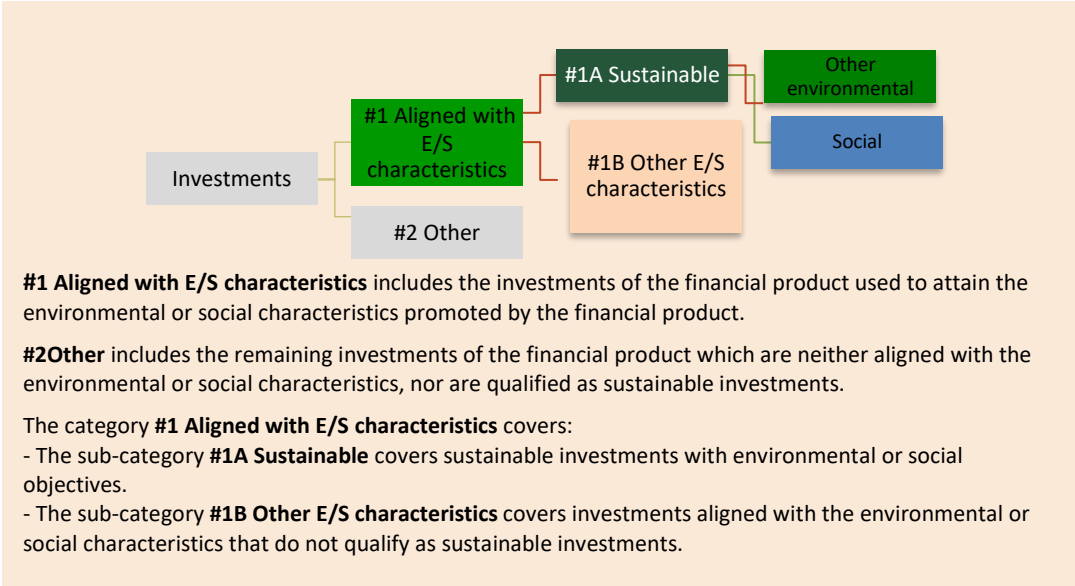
Investments

#1 Aligned with E/S characteristics

#2 Other

#1A Sustainable

#1B Other E/S characteristics

Other environmental

Social

**#1 Aligned with E/S characteristics** includes the investments of the financial product used to attain the environmental or social characteristics promoted by the financial product.

**#2Other** includes the remaining investments of the financial product which are neither aligned with the environmental or social characteristics, nor are qualified as sustainable investments.

The category **#1 Aligned with E/S characteristics** covers:
- The sub-category **#1A Sustainable** covers sustainable investments with environmental or social objectives.
- The sub-category **#1B Other E/S characteristics** covers investments aligned with the environmental or social characteristics that do not qualify as sustainable investments.